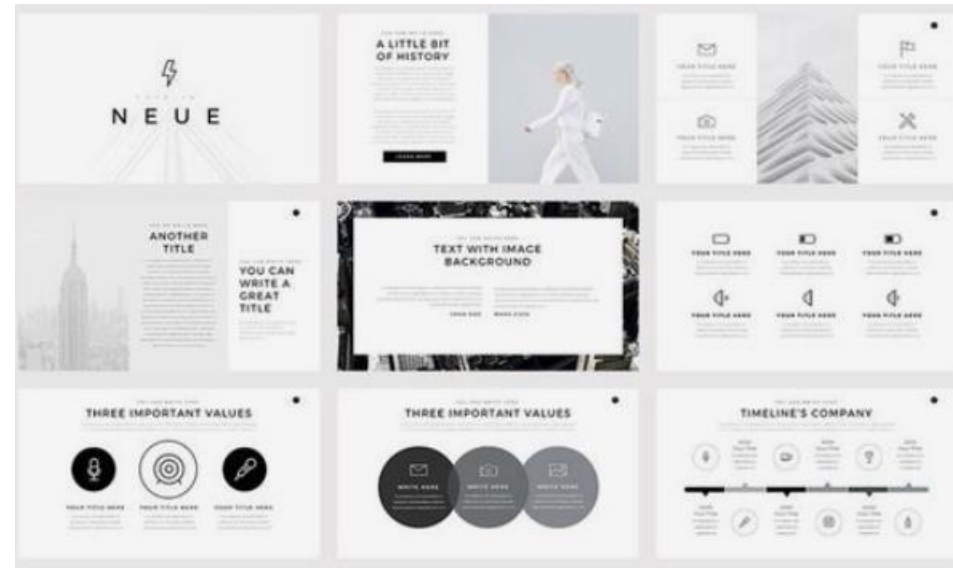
NEUE

A LITTLE BIT OF HISTORY

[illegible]

YOUR TITLE HERE

YOUR TITLE HERE

YOUR TITLE HERE

YOUR TITLE HERE

ANOTHER TITLE

YOU CAN WRITE A GREAT TITLE

TEXT WITH IMAGE BACKGROUND

YOUR TITLE HERE

YOUR TITLE HERE

YOUR TITLE HERE

YOUR TITLE HERE

YOUR TITLE HERE

YOUR TITLE HERE

THREE IMPORTANT VALUES

YOUR TITLE HERE

YOUR TITLE HERE

YOUR TITLE HERE

THREE IMPORTANT VALUES

WRITE HERE

WRITE HERE

WRITE HERE

TIMELINE'S COMPANY